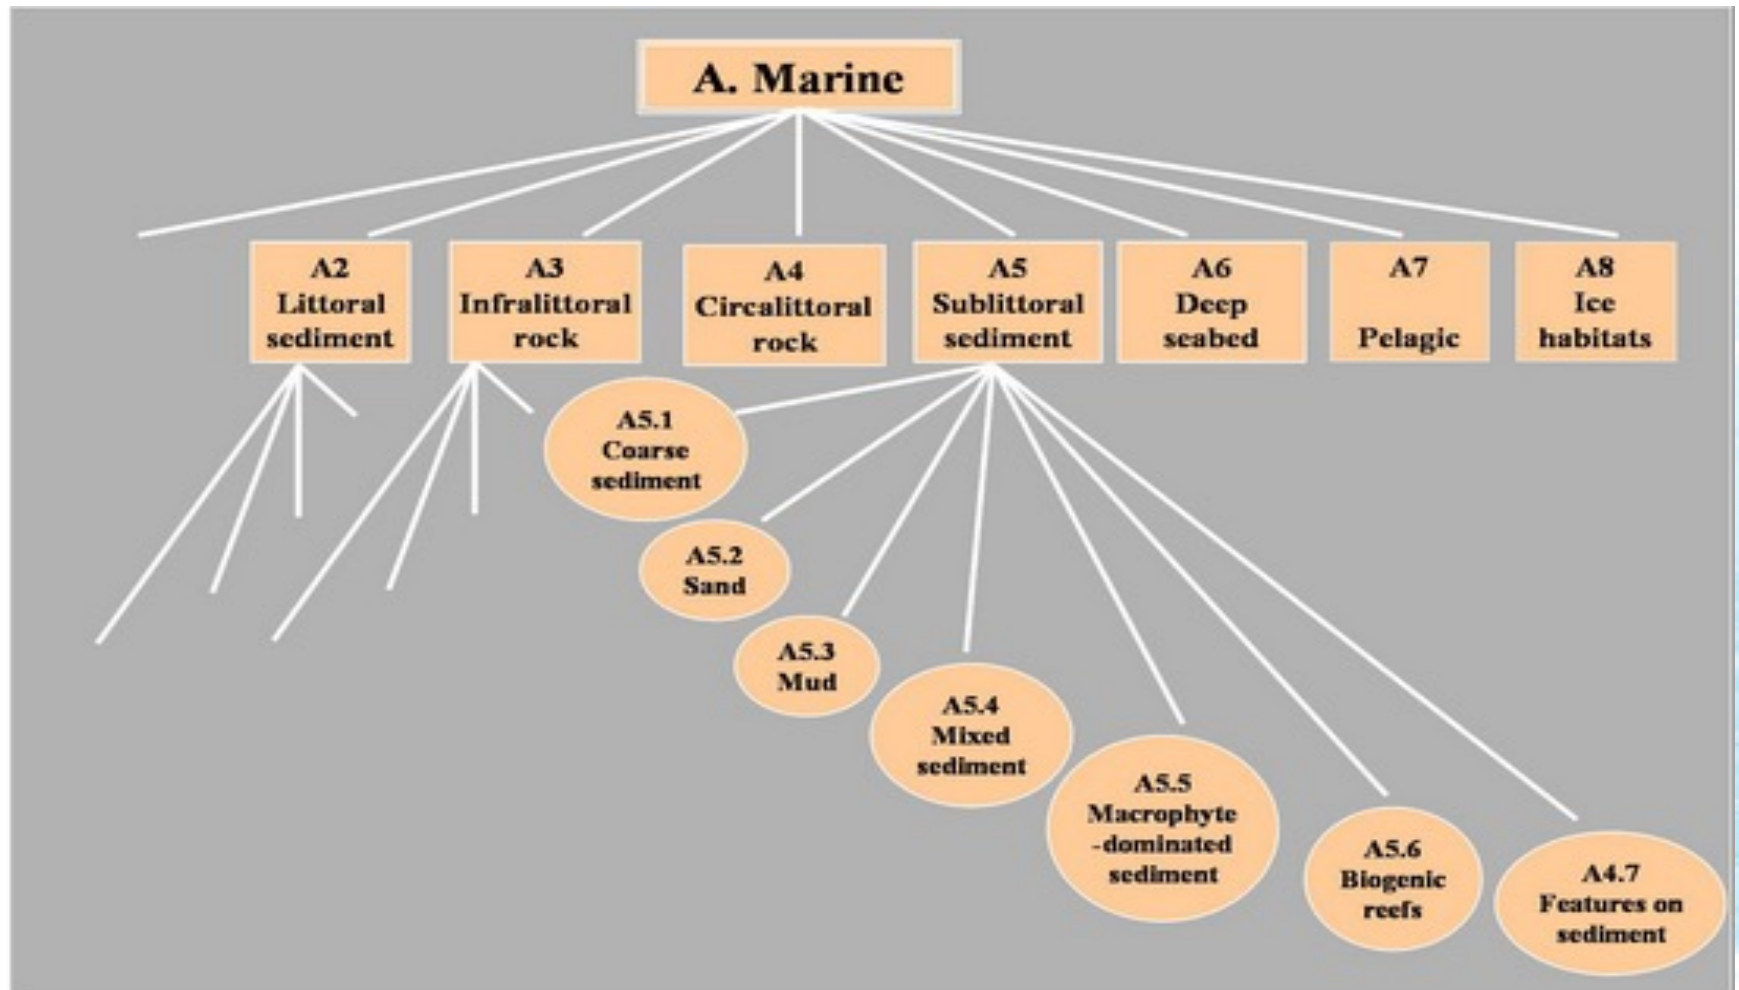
A. Marine

A2 Littoral sediment

A3 Infralittoral rock

A4 Circalittoral rock

A5 Sublittoral sediment

A6 Deep seabed

A7 Pelagic

A8 Ice habitats

A5.1 Coarse sediment

A5.2 Sand

A5.3 Mud

A5.4 Mixed sediment

A5.5 Macrophyte -dominated sediment

A5.6 Biogenic reefs

A4.7 Features on sediment